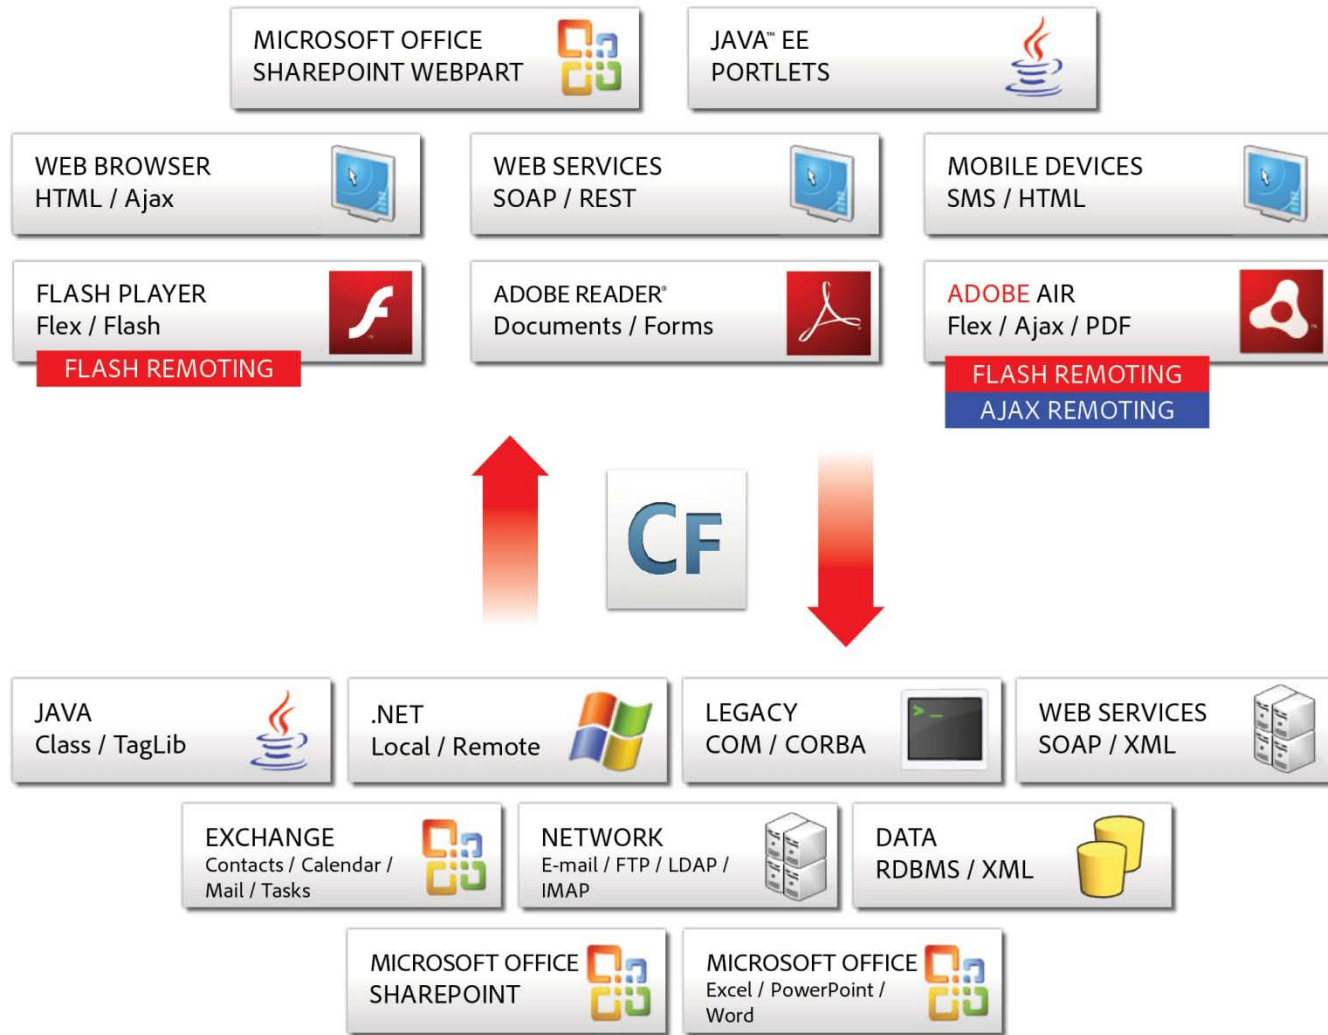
MICROSOFT OFFICE
SHAREPOINT WEBPART

JAVA™ EE
PORTLETS

WEB BROWSER
HTML / Ajax

WEB SERVICES
SOAP / REST

MOBILE DEVICES
SMS / HTML

FLASH PLAYER
Flex / Flash
FLASH REMOTING

ADOBE READER®
Documents / Forms

ADOBE AIR
Flex / Ajax / PDF
FLASH REMOTING
AJAX REMOTING

CF

JAVA
Class / TagLib

.NET
Local / Remote

LEGACY
COM / CORBA

WEB SERVICES
SOAP / XML

EXCHANGE
Contacts / Calendar / Mail / Tasks

NETWORK
E-mail / FTP / LDAP / IMAP

DATA
RDBMS / XML

MICROSOFT OFFICE
SHAREPOINT

MICROSOFT OFFICE
Excel / PowerPoint / Word